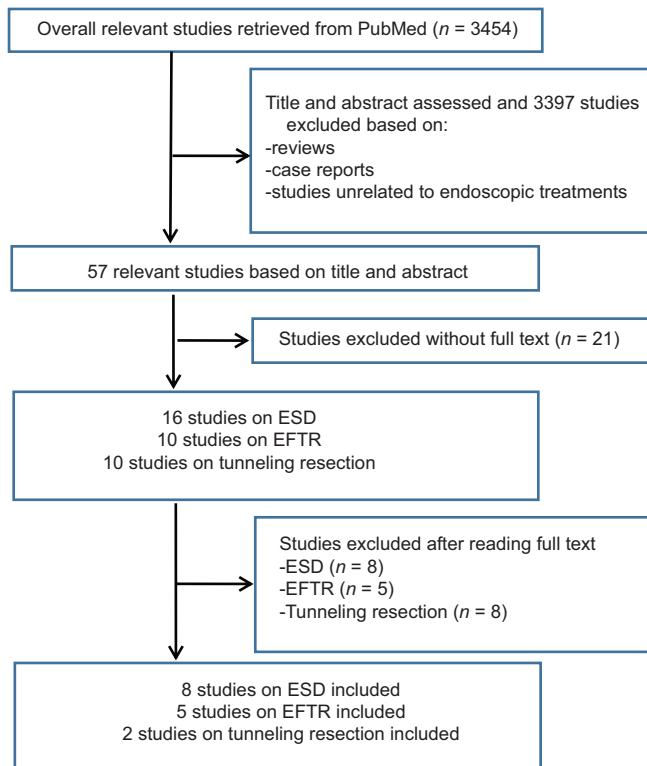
Overall relevant studies retrieved from PubMed ($n$ = 3454)

Title and abstract assessed and 3397 studies excluded based on:
-reviews
-case reports
-studies unrelated to endoscopic treatments

57 relevant studies based on title and abstract

Studies excluded without full text ($n$ = 21)

16 studies on ESD
10 studies on EFTR
10 studies on tunneling resection

Studies excluded after reading full text
-ESD ($n$ = 8)
-EFTR ($n$ = 5)
-Tunneling resection ($n$ = 8)

8 studies on ESD included
5 studies on EFTR included
2 studies on tunneling resection included